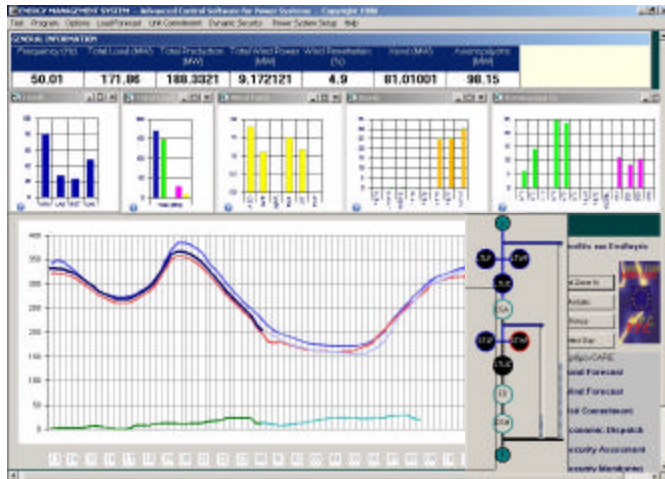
ENERGY MANAGEMENT SYSTEM - Advanced Control Software for Power Systems - Copyright 1998
Exit Program Options Load/Forecast Unit Commitment Dynamic Security Power System Setup Help

GENERAL INFORMATION

| Frequency (Hz) | Total Load (MW) | Total Production (MW) | Total Wind Power (MW) | Wind Penetration (%) | Hand (MW) | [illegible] (MW) |
|---|---|---|---|---|---|---|
| 50.01 | 171.86 | 188.3321 | 9.172121 | 4.9 | 81.01001 | 98.15 |

400
350
300
250
200
150
100
50
0

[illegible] και Ενέργεια
Zoom In
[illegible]
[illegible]
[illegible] Day
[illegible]/CARE
Load Forecast
Wind Forecast
Unit Commitment
Economic Dispatch
Security Assessment
Security Monitoring